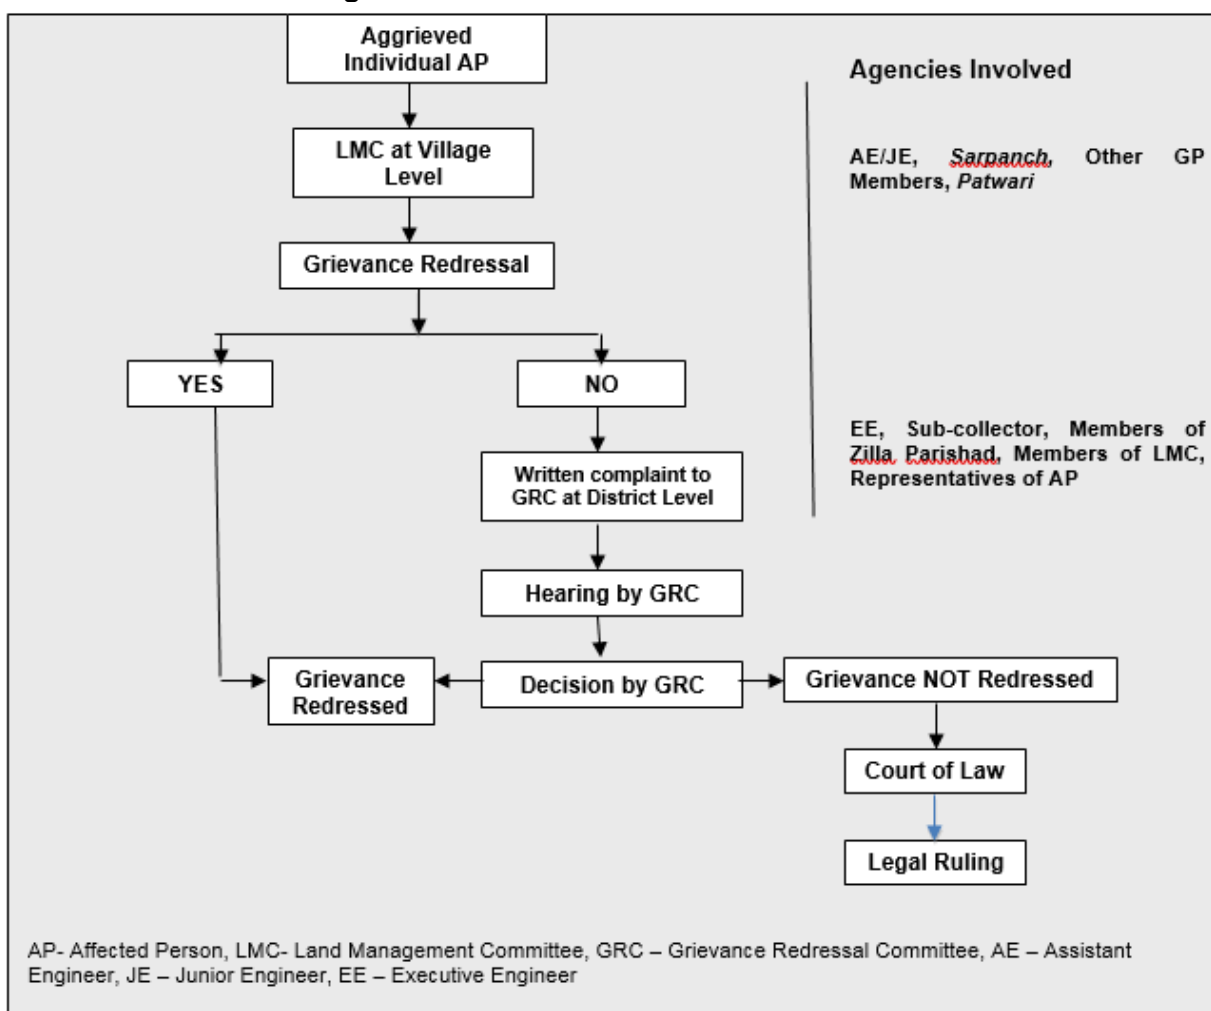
Aggrieved Individual AP

LMC at Village Level

Grievance Redressal

YES

NO

Written complaint to GRC at District Level

Hearing by GRC

Grievance Redressed

Decision by GRC

Grievance NOT Redressed

Court of Law

Legal Ruling

Agencies Involved

AE/JE, Sarpanch, Other GP Members, Patwari

EE, Sub-collector, Members of Zilla Parishad, Members of LMC, Representatives of AP

AP- Affected Person, LMC- Land Management Committee, GRC – Grievance Redressal Committee, AE – Assistant Engineer, JE – Junior Engineer, EE – Executive Engineer